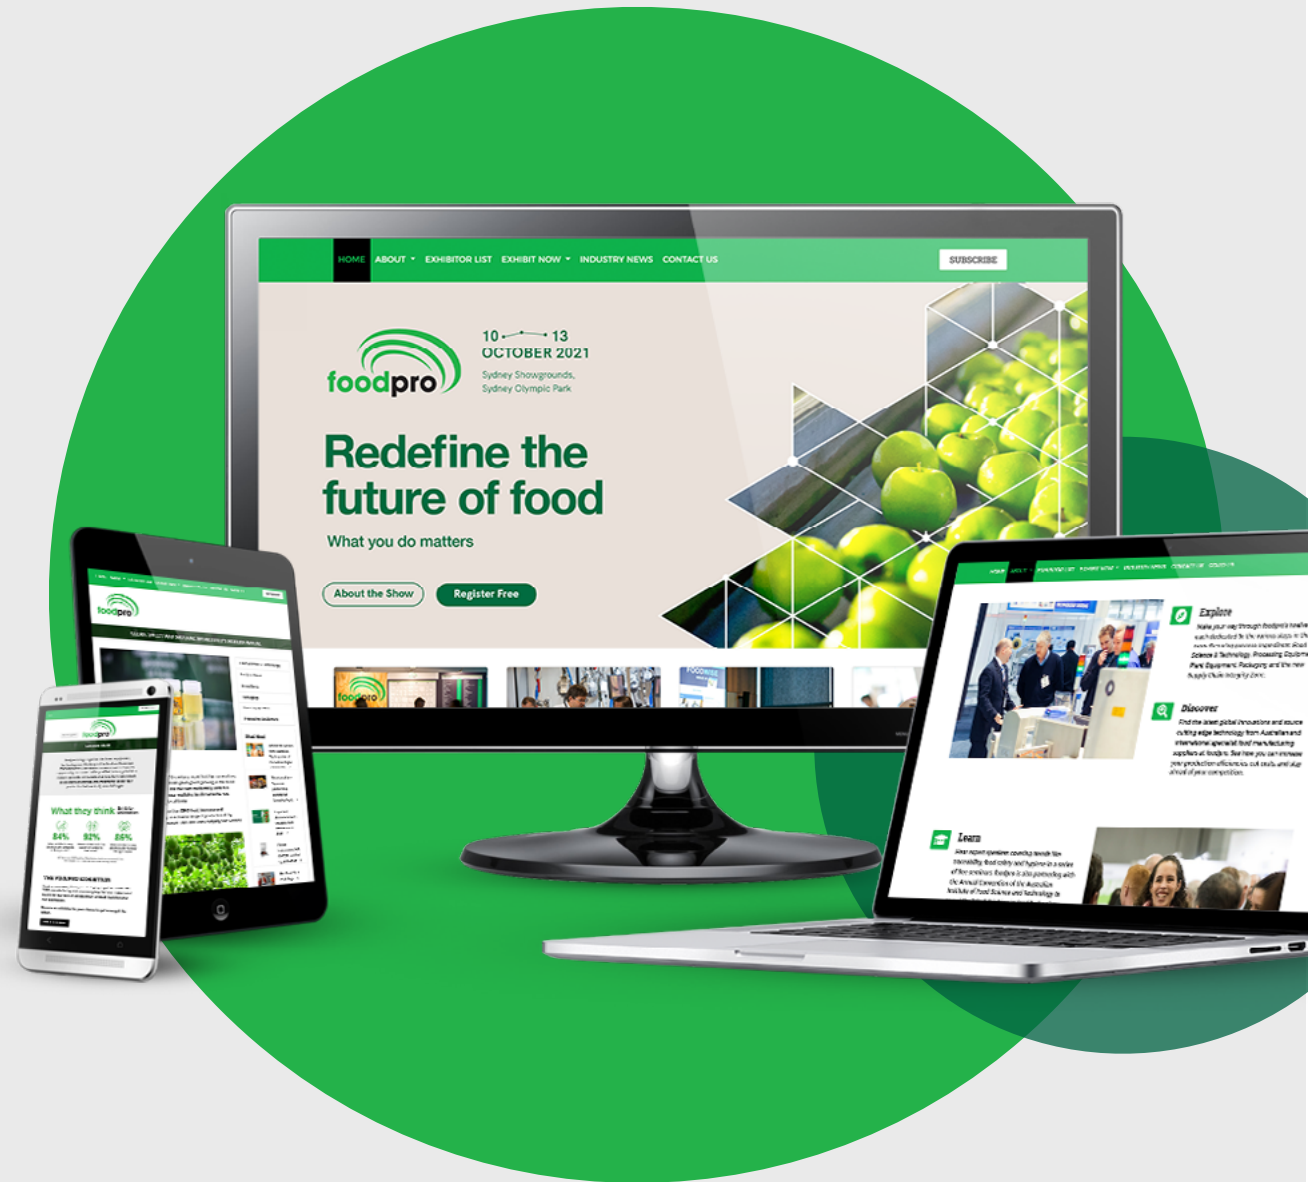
HOME ABOUT EXHIBITOR LIST EXHIBIT NOW INDUSTRY NEWS CONTACT US

SUBSCRIBE

foodpro

10 — 13
OCTOBER 2021

Sydney Showgrounds,
Sydney Olympic Park

Redefine the future of food

What you do matters

About the Show

Register Free

Explore

Discover

Learn

What they think

84% 92% 86%